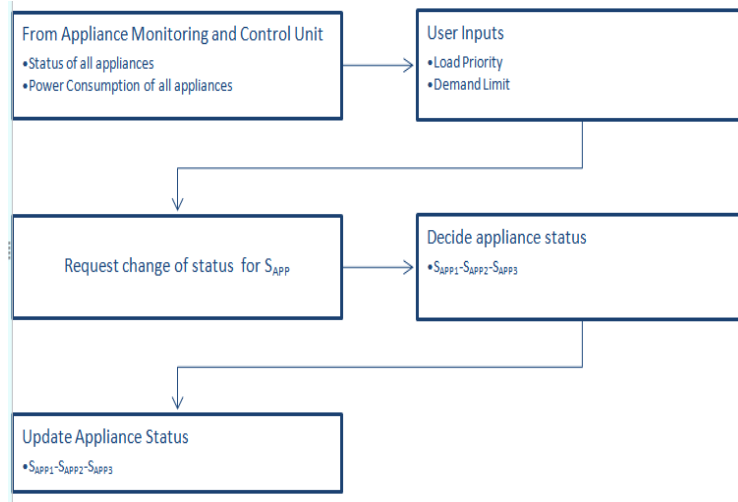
From Appliance Monitoring and Control Unit
•Status of all appliances
•Power Consumption of all appliances

User Inputs
•Load Priority
•Demand Limit

Request change of status for $S_{APP}$

Decide appliance status
•$S_{APP1}$-$S_{APP2}$-$S_{APP3}$

Update Appliance Status
•$S_{APP1}$-$S_{APP2}$-$S_{APP3}$